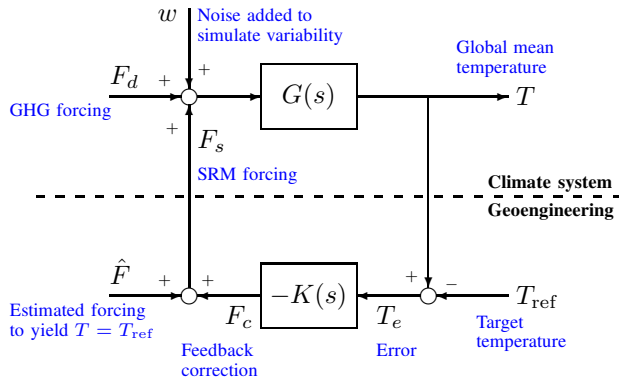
$w$
Noise added to simulate variability

$F_d$
+
+
GHG forcing

$G(s)$

Global mean temperature
$T$

+
$F_s$
SRM forcing

Climate system
Geoengineering

$\hat{F}$
+
+
Estimated forcing to yield $T = T_{\text{ref}}$

$-K(s)$
$F_c$
Feedback correction

+
−
$T_e$
Error

$T_{\text{ref}}$
Target temperature